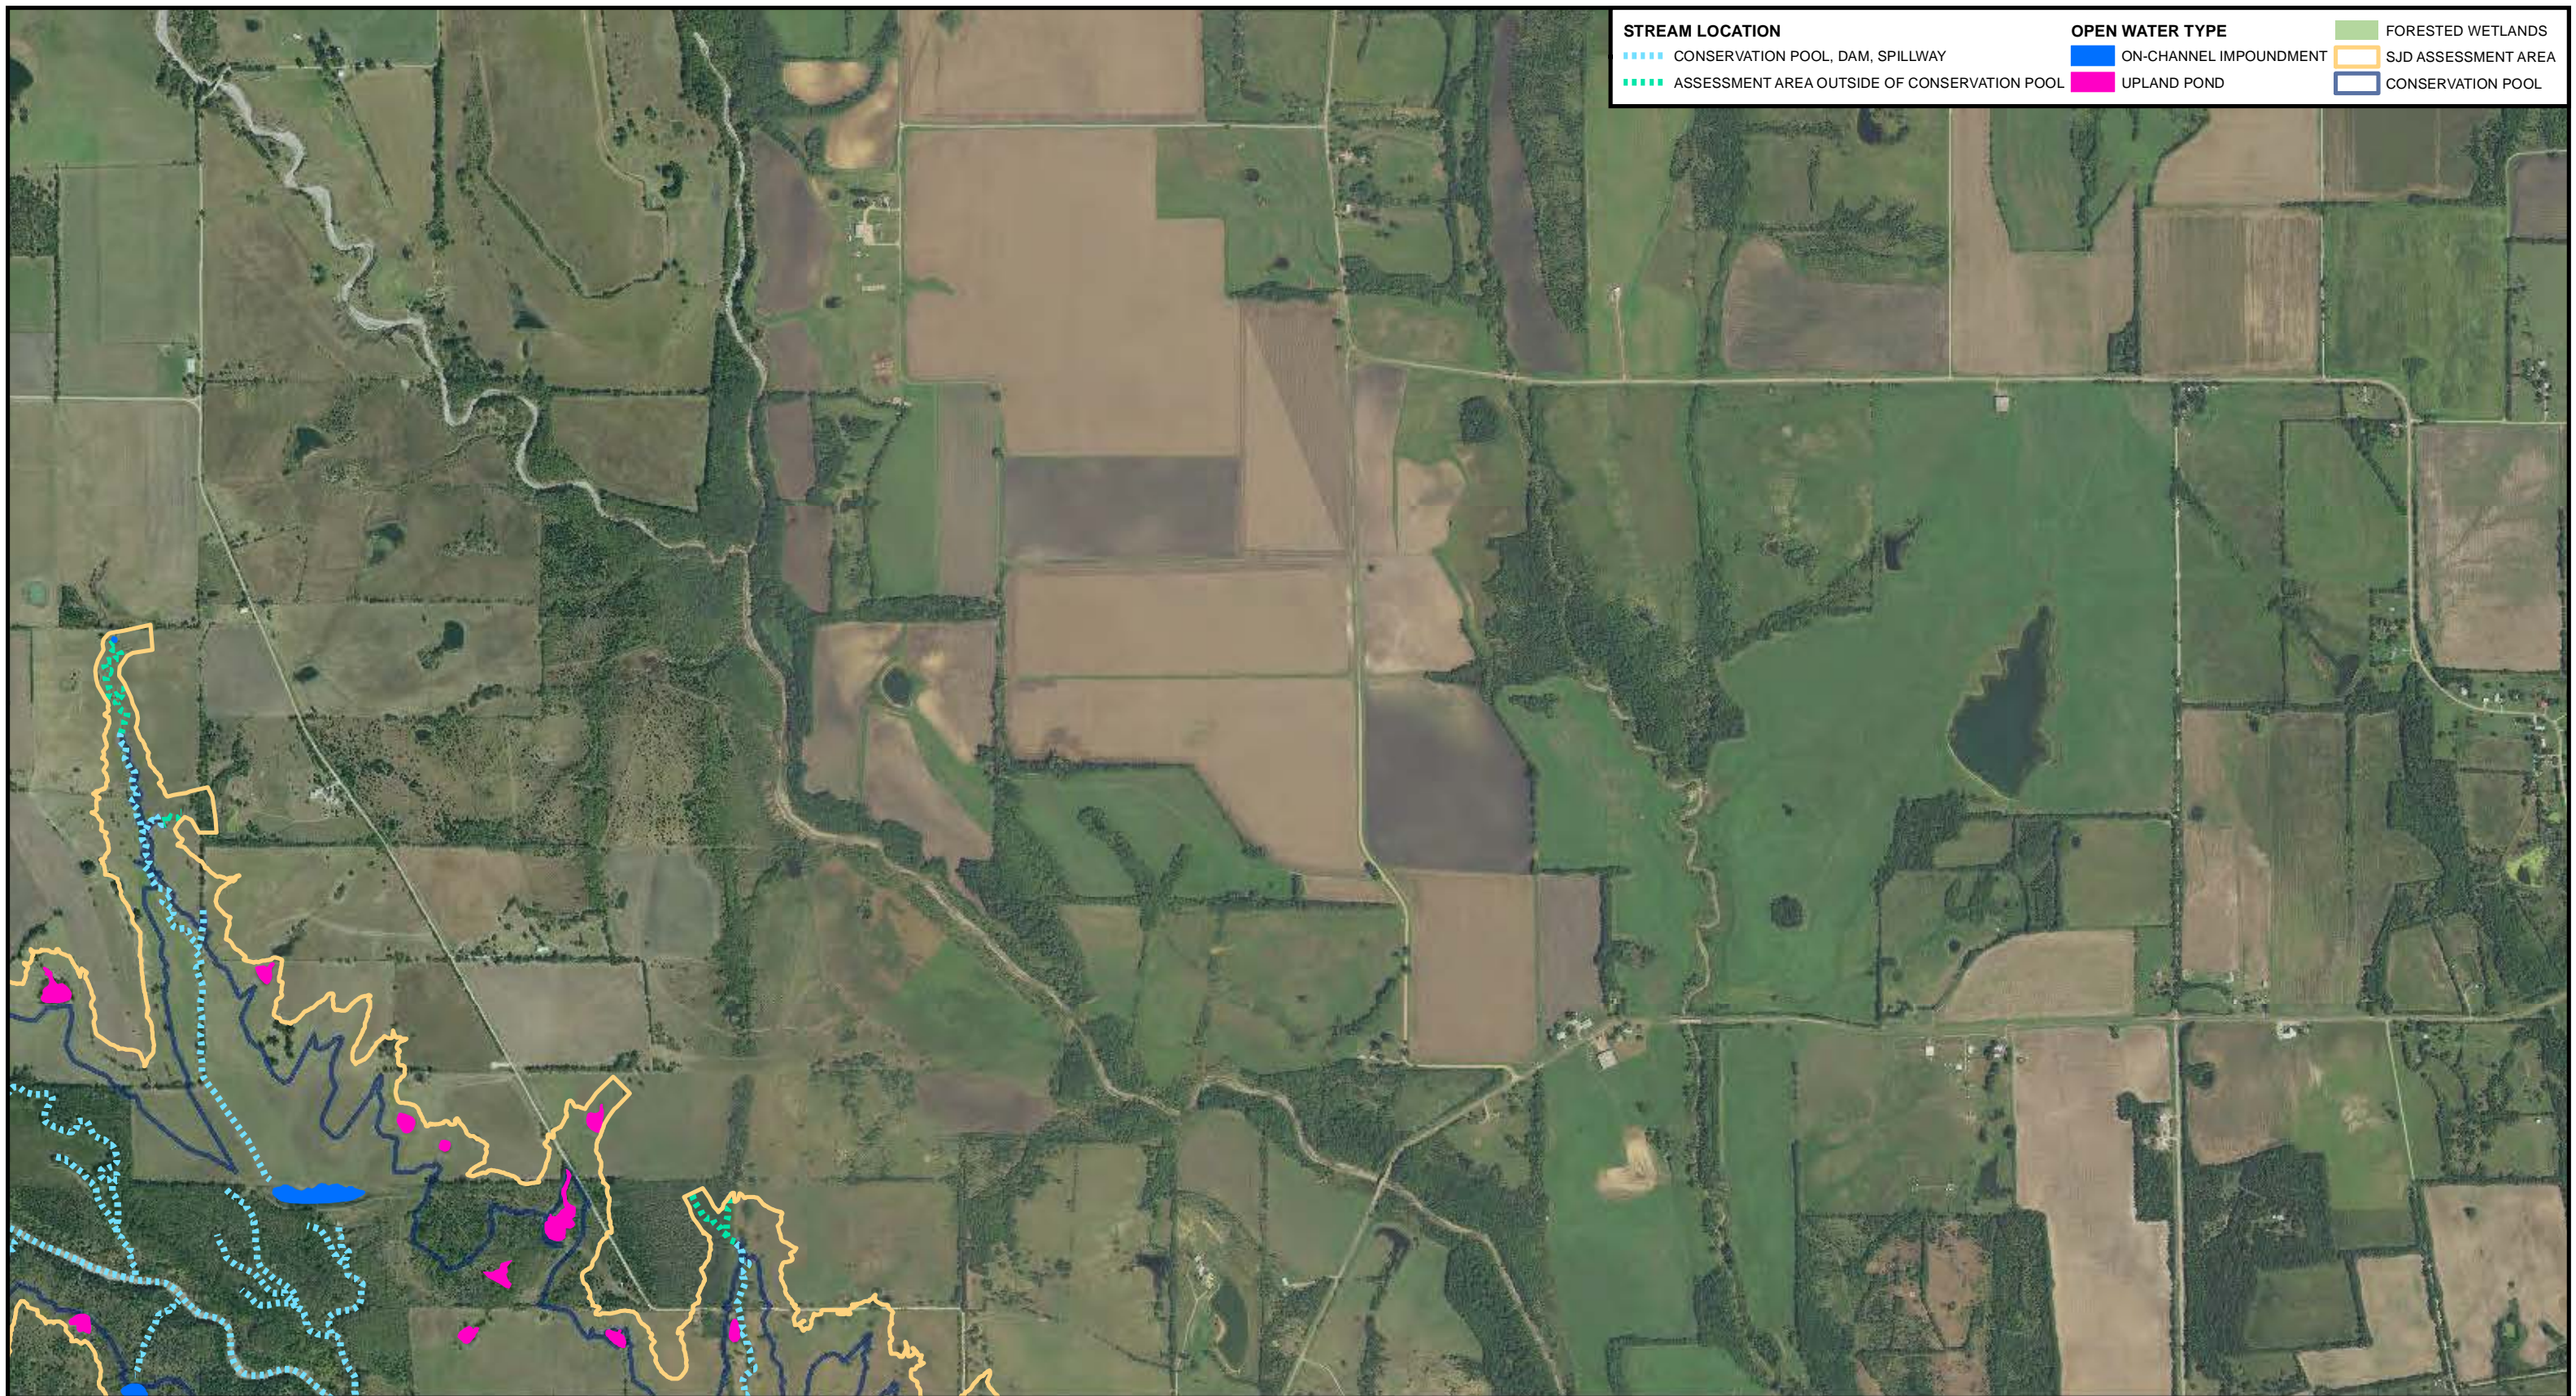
STREAM LOCATION
CONSERVATION POOL, DAM, SPILLWAY
ASSESSMENT AREA OUTSIDE OF CONSERVATION POOL

OPEN WATER TYPE
ON-CHANNEL IMPOUNDMENT
UPLAND POND

FORESTED WETLANDS
SJD ASSESSMENT AREA
CONSERVATION POOL